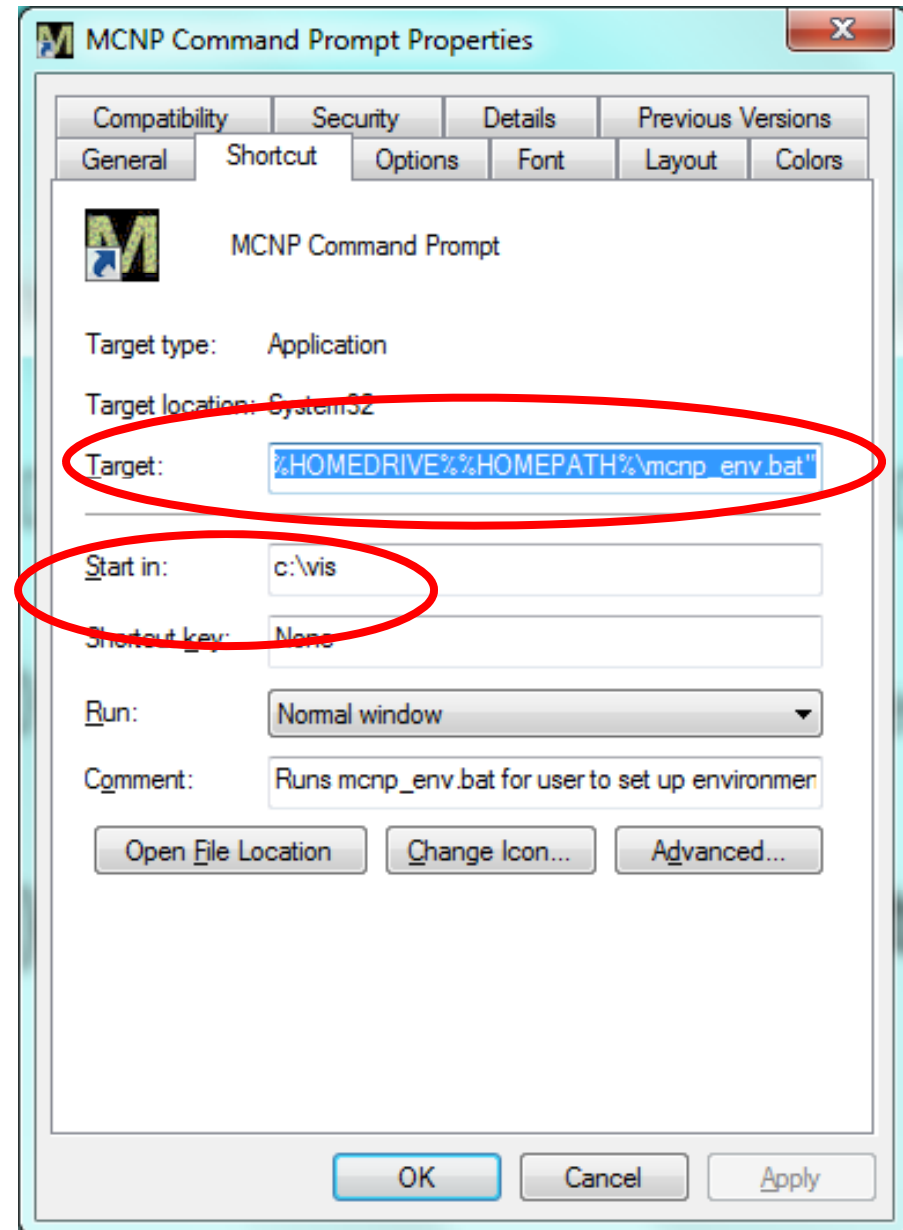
MCNP Command Prompt Properties

Compatibility | Security | Details | Previous Versions
General | Shortcut | Options | Font | Layout | Colors

MCNP Command Prompt

Target type: Application

Target location: System32

Target: %HOMEDRIVE%%HOMEPATH%\mcnp_env.bat"

Start in: c:\vis

Shortcut key: None

Run: Normal window

Comment: Runs mcnp_env.bat for user to set up environmen

Open File Location
Change Icon...
Advanced...

OK
Cancel
Apply